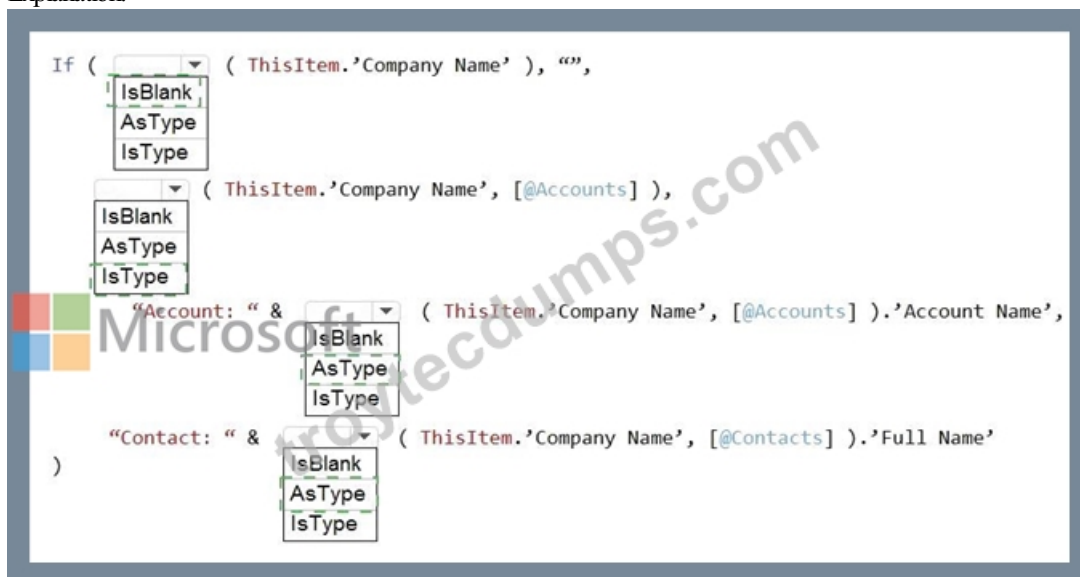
Explanation

If ( [dropdown] ( ThisItem.'Company Name' ), "",

IsBlank
AsType
IsType

[dropdown] ( ThisItem.'Company Name', [@Accounts] ),

IsBlank
AsType
IsType

"Account: " & [dropdown] ( ThisItem.'Company Name', [@Accounts] ).'Account Name',

IsBlank
AsType
IsType

"Contact: " & [dropdown] ( ThisItem.'Company Name', [@Contacts] ).'Full Name'
)

IsBlank
AsType
IsType

Microsoft

troytecdumps.com